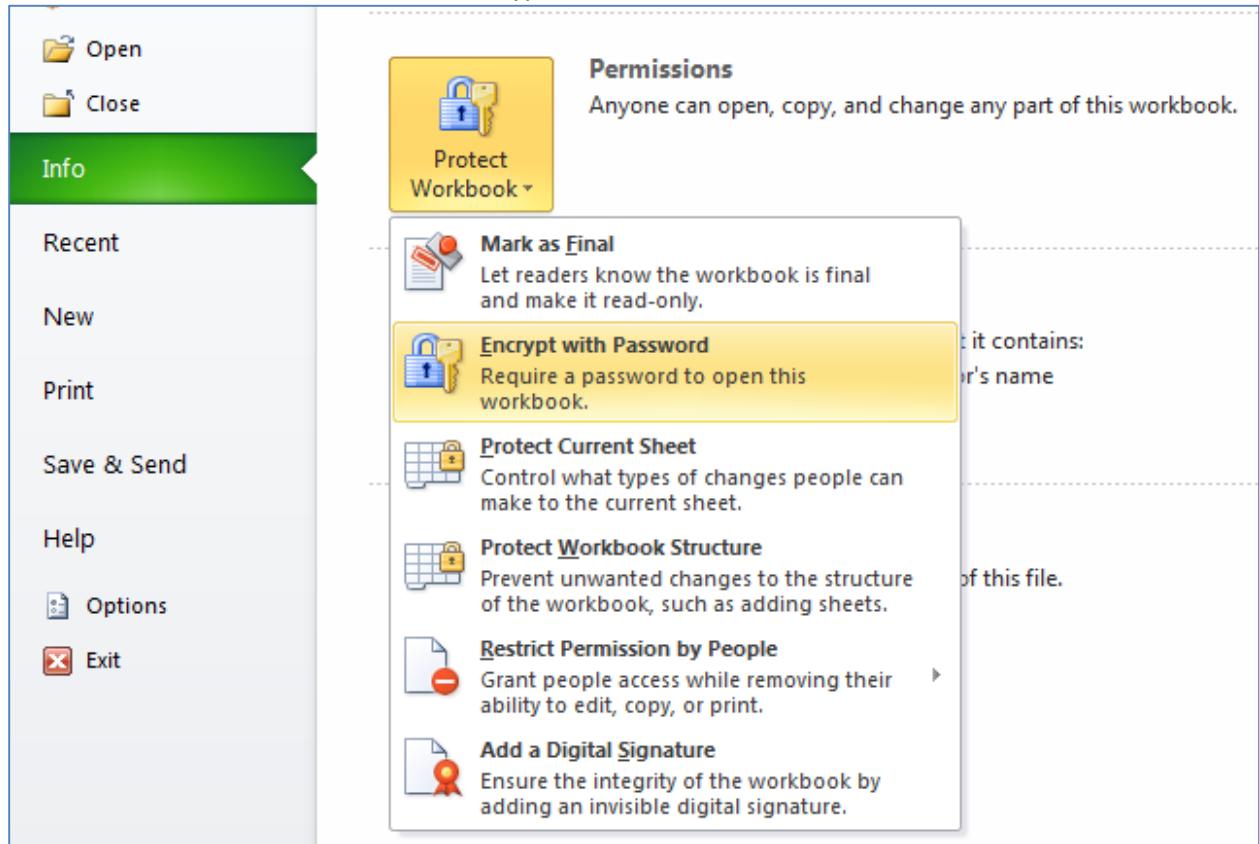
Open
Close
Info
Recent
New
Print
Save & Send
Help
Options
Exit

Protect Workbook

Permissions
Anyone can open, copy, and change any part of this workbook.

Mark as Final
Let readers know the workbook is final and make it read-only.

Encrypt with Password
Require a password to open this workbook.

Protect Current Sheet
Control what types of changes people can make to the current sheet.

Protect Workbook Structure
Prevent unwanted changes to the structure of the workbook, such as adding sheets.

Restrict Permission by People
Grant people access while removing their ability to edit, copy, or print.

Add a Digital Signature
Ensure the integrity of the workbook by adding an invisible digital signature.

t it contains:
r's name
f this file.